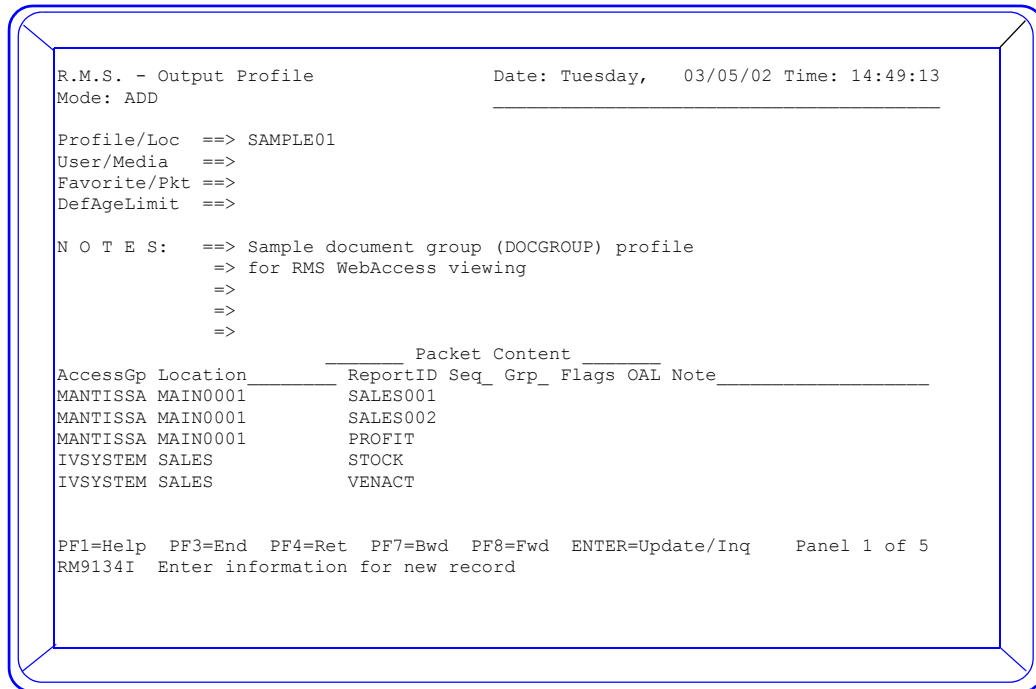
R.M.S. - Output Profile    Date: Tuesday,   03/05/02 Time: 14:49:13
Mode: ADD

Profile/Loc ==> SAMPLE01
User/Media ==>
Favorite/Pkt ==>
DefAgeLimit ==>

N O T E S: ==> Sample document group (DOCGROUP) profile
=> for RMS WebAccess viewing
=>
=>
=>

_______ Packet Content _______

| AccessGp | Location________ | ReportID | Seq_ | Grp_ | Flags | OAL | Note__________________ |
|---|---|---|---|---|---|---|---|
| MANTISSA | MAIN0001 | SALES001 | | | | | |
| MANTISSA | MAIN0001 | SALES002 | | | | | |
| MANTISSA | MAIN0001 | PROFIT | | | | | |
| IVSYSTEM | SALES | STOCK | | | | | |
| IVSYSTEM | SALES | VENACT | | | | | |

PF1=Help PF3=End PF4=Ret PF7=Bwd PF8=Fwd ENTER=Update/Inq   Panel 1 of 5
RM9134I Enter information for new record